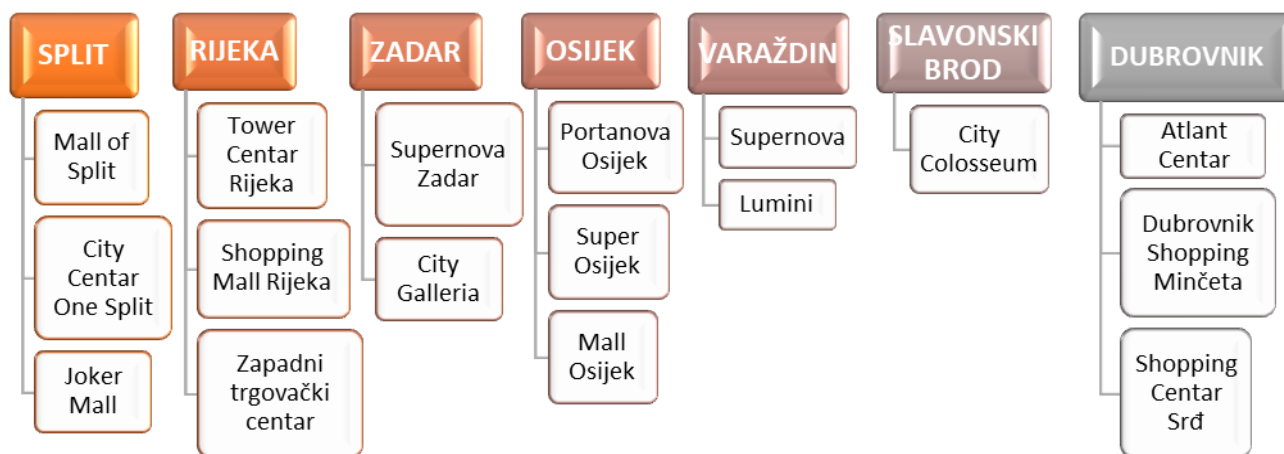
SPLIT

Mall of Split

City Centar One Split

Joker Mall

RIJEKA

Tower Centar Rijeka

Shopping Mall Rijeka

Zapadni trgovački centar

ZADAR

Supernova Zadar

City Galleria

OSIJEK

Portanova Osijek

Super Osijek

Mall Osijek

VARAŽDIN

Supernova

Lumini

SLAVONSKI BROD

City Colosseum

DUBROVNIK

Atlant Centar

Dubrovnik Shopping Minčeta

Shopping Centar Srđ